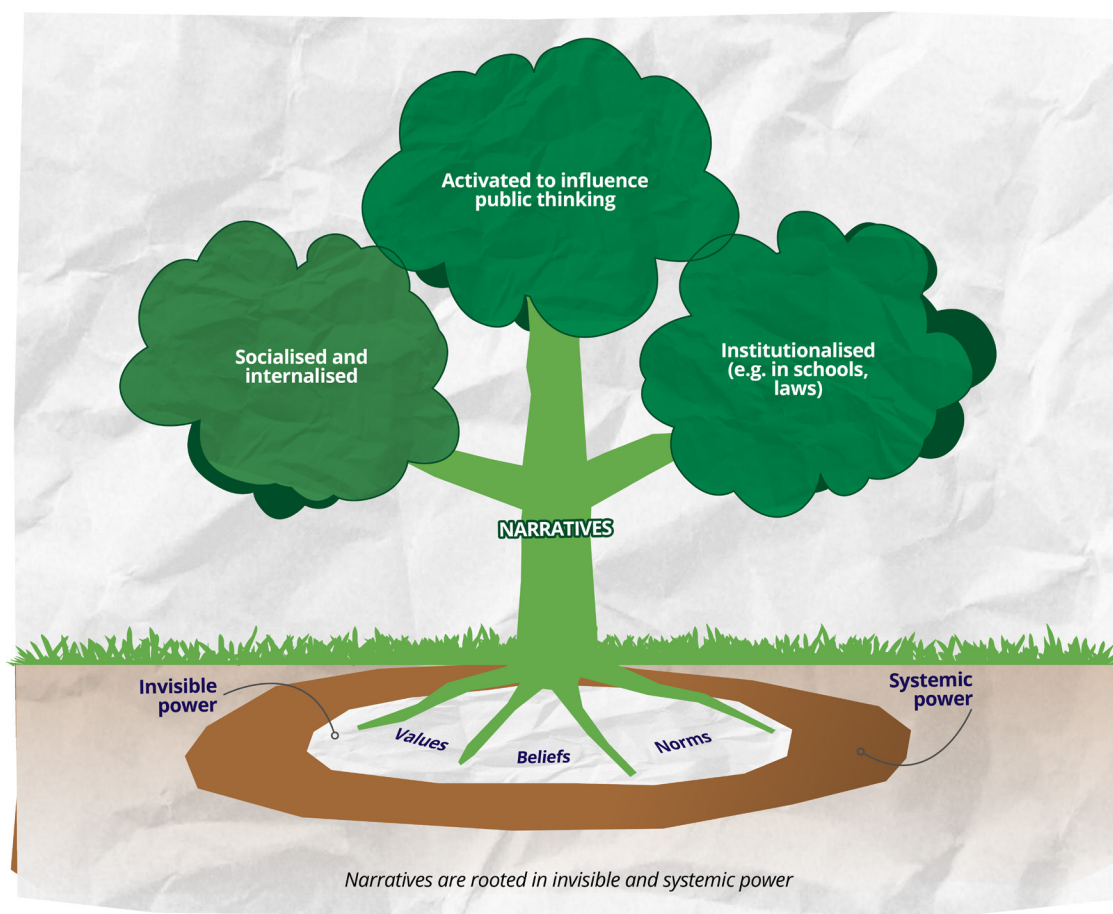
Activated to influence public thinking

Socialised and internalised

Institutionalised (e.g. in schools, laws)

NARRATIVES

Invisible power

Systemic power

Values

Beliefs

Norms

Narratives are rooted in invisible and systemic power